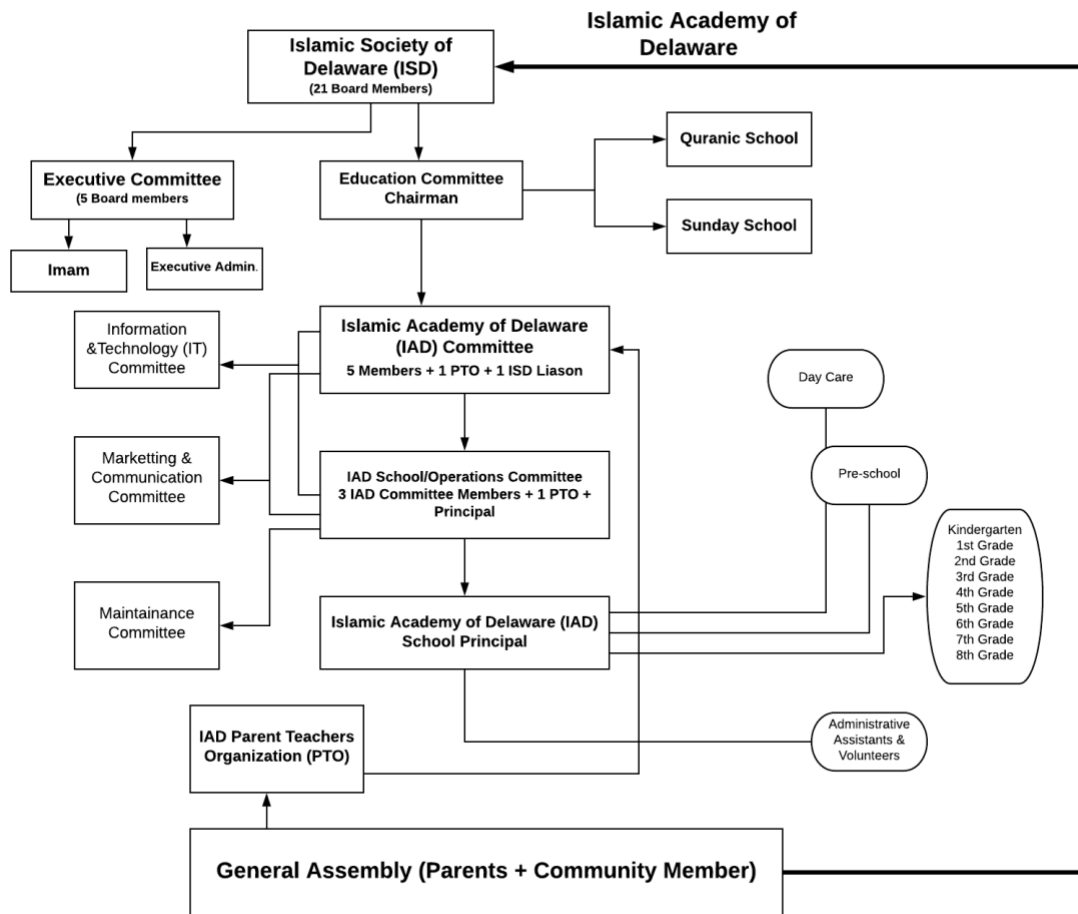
Islamic Academy of Delaware

Islamic Society of Delaware (ISD)
(21 Board Members)

Executive Committee
(5 Board members

Education Committee Chairman

Quranic School

Sunday School

Imam

Executive Admin.

Information &Technology (IT) Committee

Islamic Academy of Delaware (IAD) Committee
5 Members + 1 PTO + 1 ISD Liason

Day Care

Marketting & Communication Committee

IAD School/Operations Committee
3 IAD Committee Members + 1 PTO + Principal

Pre-school

Kindergarten
1st Grade
2nd Grade
3rd Grade
4th Grade
5th Grade
6th Grade
7th Grade
8th Grade

Maintainance Committee

Islamic Academy of Delaware (IAD) School Principal

IAD Parent Teachers Organization (PTO)

Administrative Assistants & Volunteers

General Assembly (Parents + Community Member)